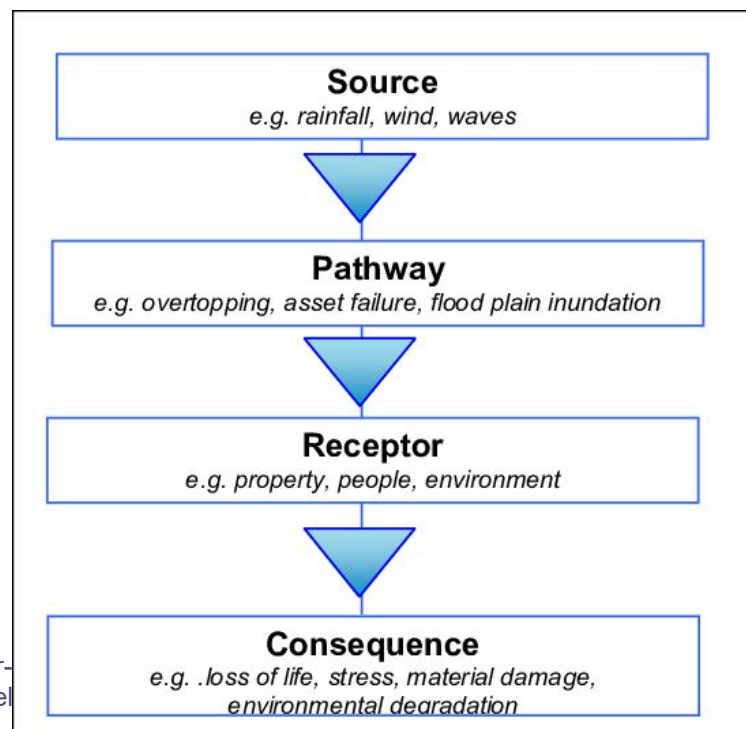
Source
e.g. rainfall, wind, waves

Pathway
e.g. overtopping, asset failure, flood plain inundation

Receptor
e.g. property, people, environment

Consequence
e.g. .loss of life, stress, material damage, environmental degradation

r-
el